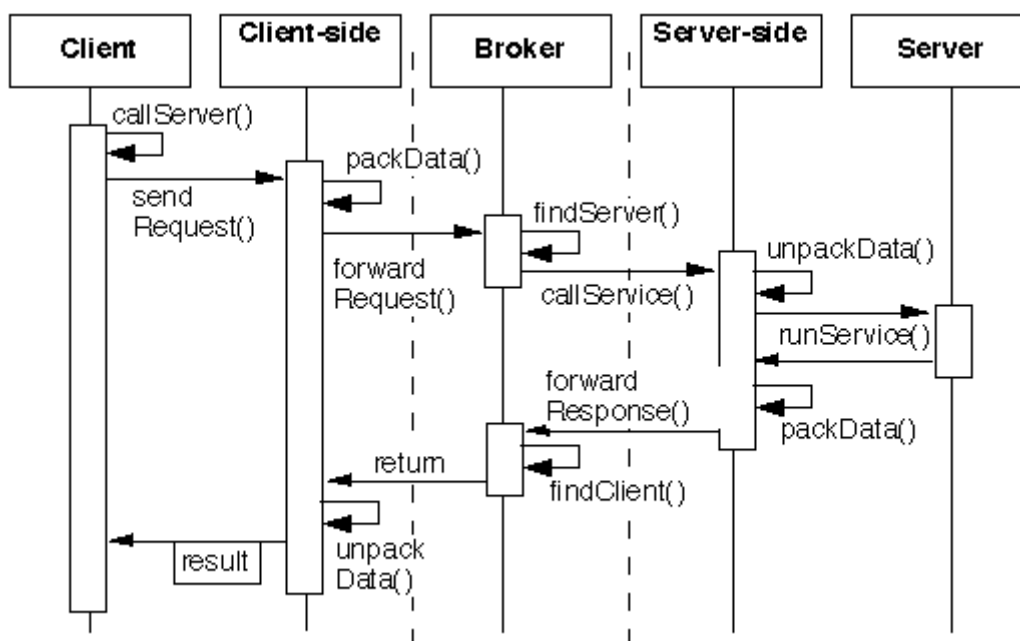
Client

Client-side

Broker

Server-side

Server

callServer()

packData()

send Request()

findServer()

unpackData()

forward Request()

callService()

runService()

forward Response()

packData()

return

findClient()

result

unpack Data()